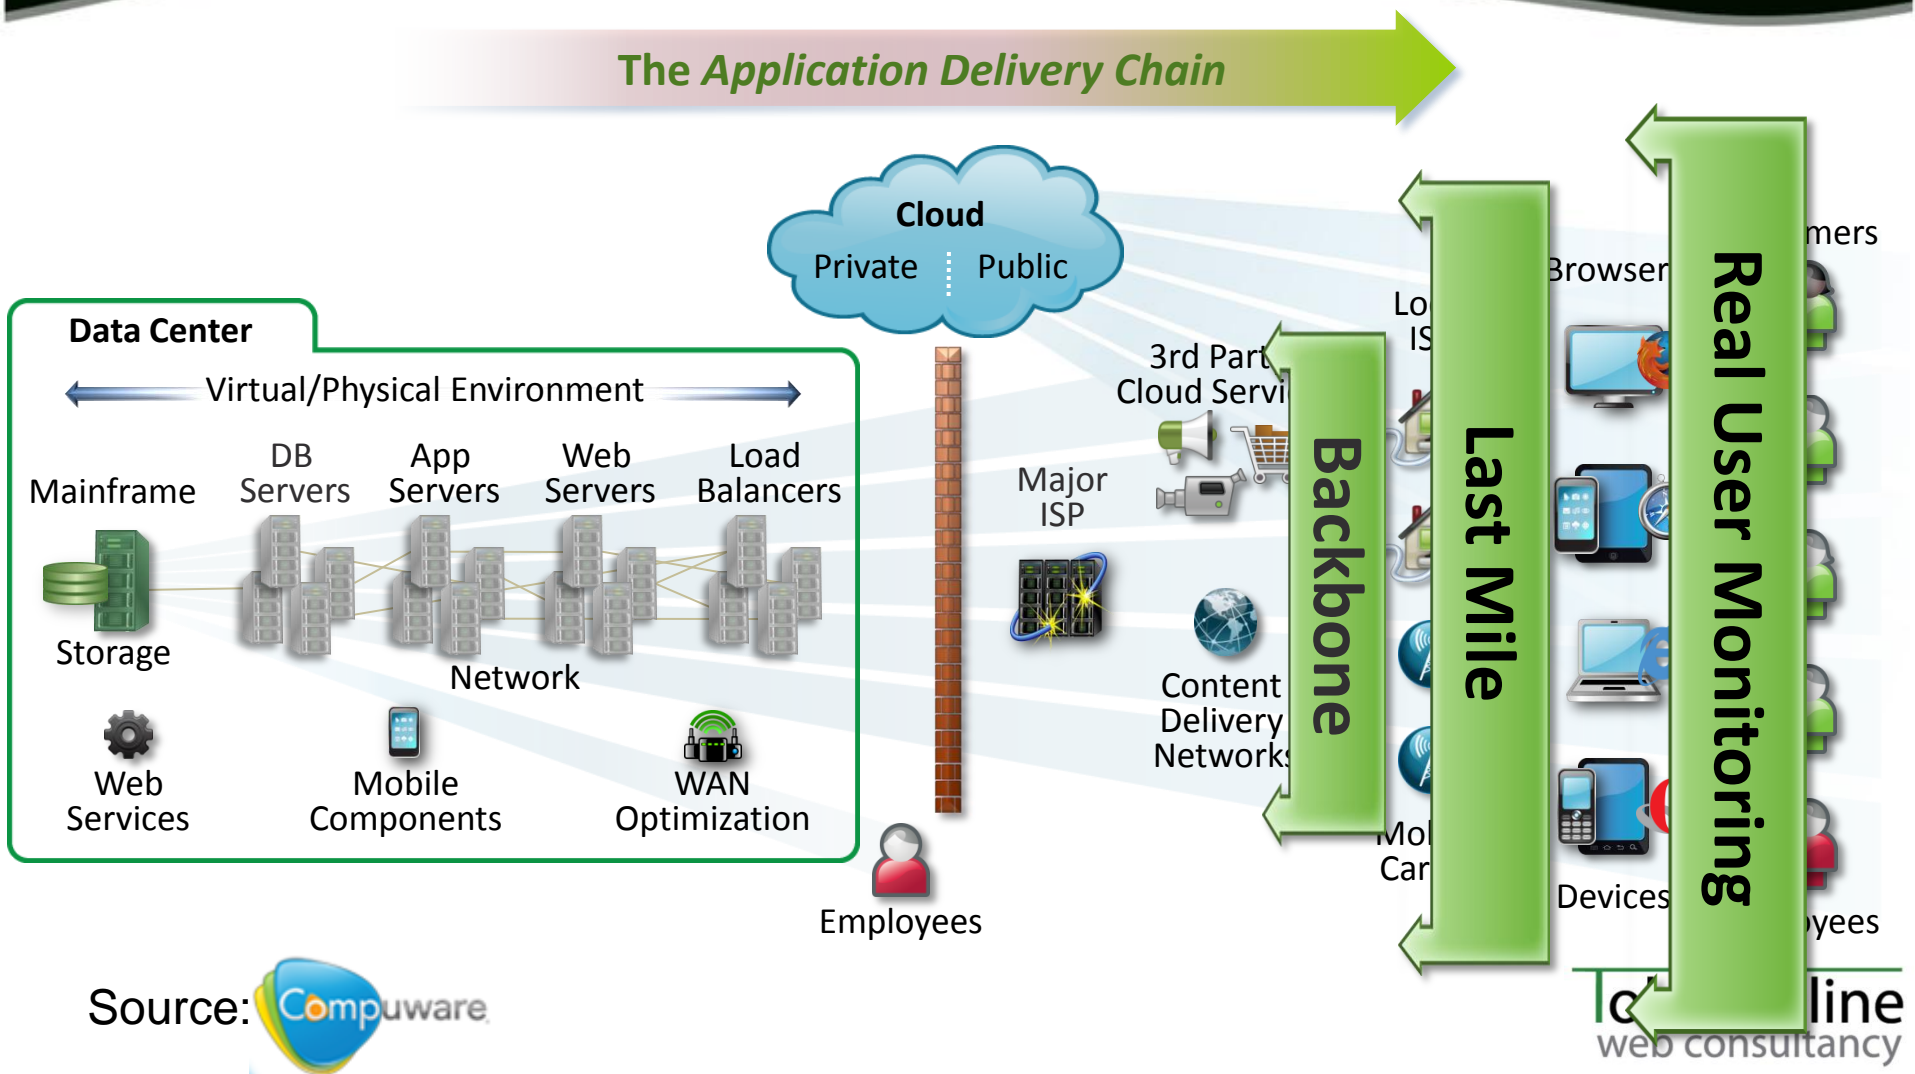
The Application Delivery Chain

Cloud
Private Public

Data Center
Virtual/Physical Environment
Mainframe
DB Servers
App Servers
Web Servers
Load Balancers
Storage
Network
Web Services
Mobile Components
WAN Optimization

Employees

Major ISP

3rd Part
Cloud Servi

Content Delivery Network

Backbone

Lo
IS

Mo
Car

Last Mile

Browser

Devices

Real User Monitoring

mers

yees

Source: Compuware

To line
web consultancy